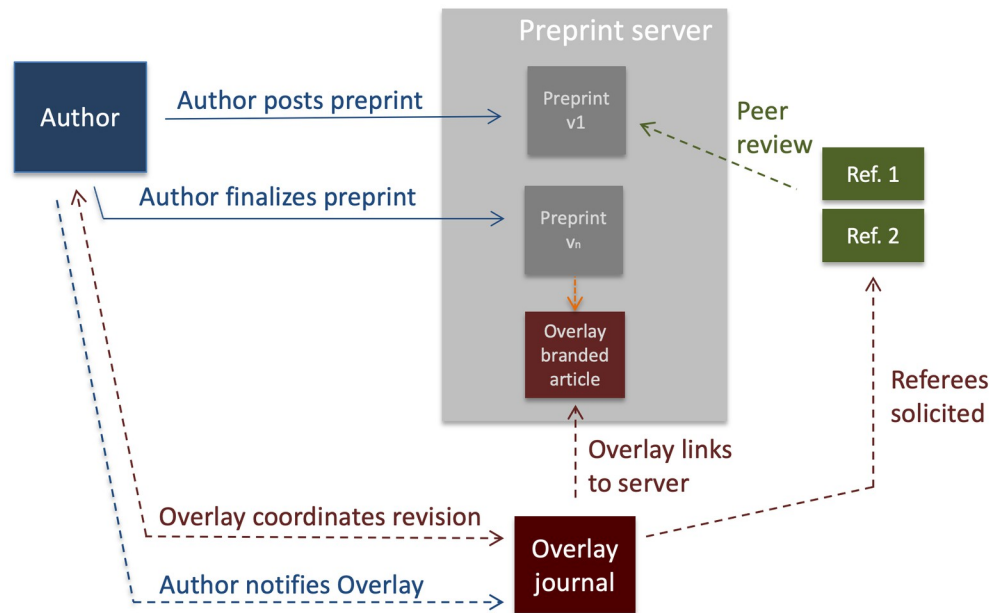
Preprint server

Author

Author posts preprint

Preprint v1

Peer review

Ref. 1

Ref. 2

Author finalizes preprint

Preprint $v_n$

Overlay branded article

Referees solicited

Overlay links to server

Overlay coordinates revision

Overlay journal

Author notifies Overlay